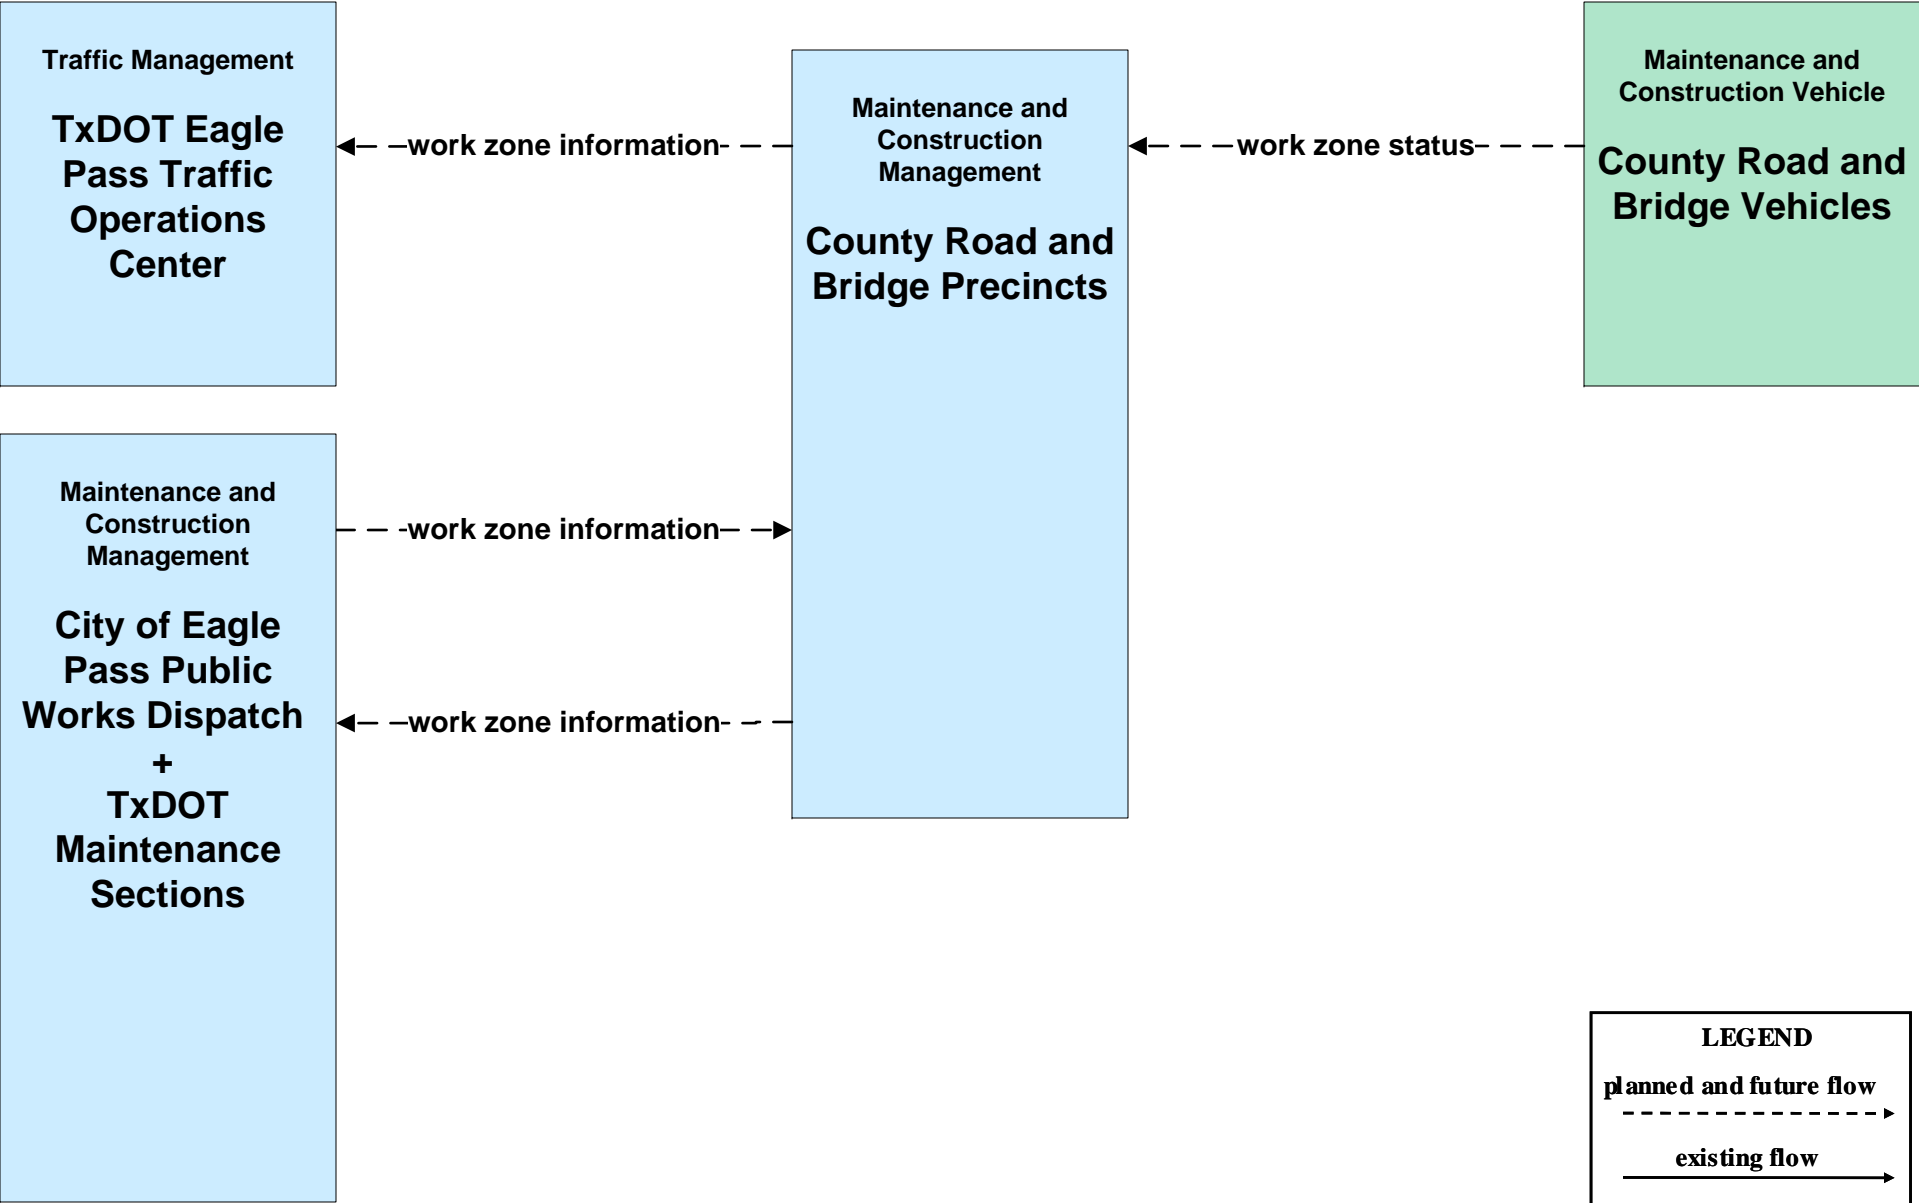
Traffic Management

TxDOT Eagle Pass Traffic Operations Center

work zone information

Maintenance and Construction Management

County Road and Bridge Precincts

work zone status

Maintenance and Construction Vehicle

County Road and Bridge Vehicles

Maintenance and Construction Management

City of Eagle Pass Public Works Dispatch + TxDOT Maintenance Sections

work zone information

work zone information

LEGEND

planned and future flow

existing flow